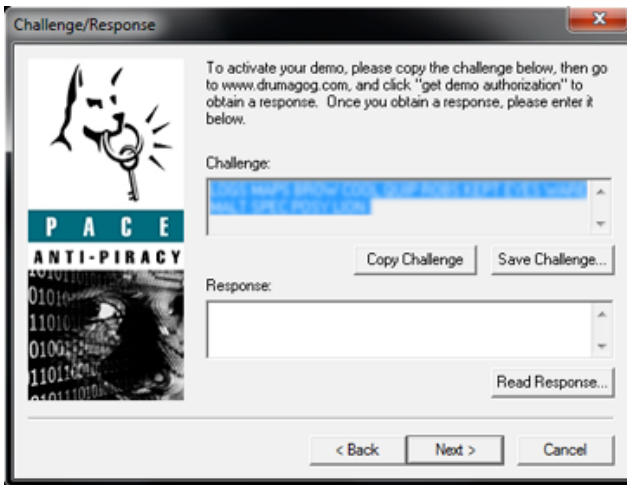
Challenge/Response

To activate your demo, please copy the challenge below, then go to www.drumagog.com, and click "get demo authorization" to obtain a response. Once you obtain a response, please enter it below.

Challenge:

LOGS MAPS BROW COOL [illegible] KEPT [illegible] MALT SPEC POSY LION

Copy Challenge

Save Challenge...

Response:

Read Response...

P A C E
ANTI-PIRACY

< Back

Next >

Cancel